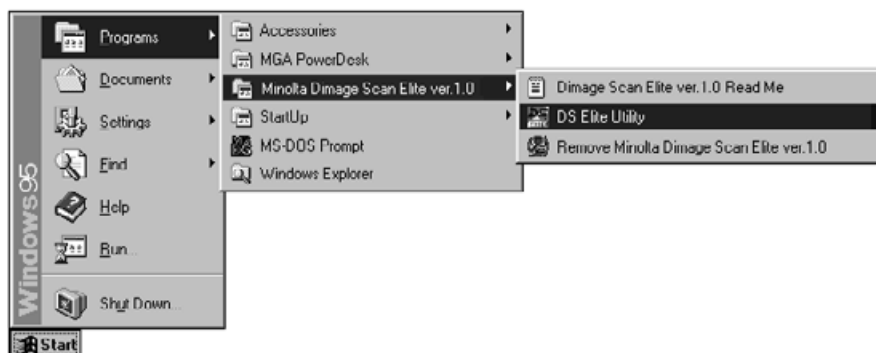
Windows95

Programs
Documents
Settings
Find
Help
Run...
Shut Down...

Accessories
MGA PowerDesk
Minolta Dimage Scan Elite ver.1.0
StartUp
MS-DOS Prompt
Windows Explorer

Dimage Scan Elite ver.1.0 Read Me
DS Elite Utility
Remove Minolta Dimage Scan Elite ver.1.0

Start